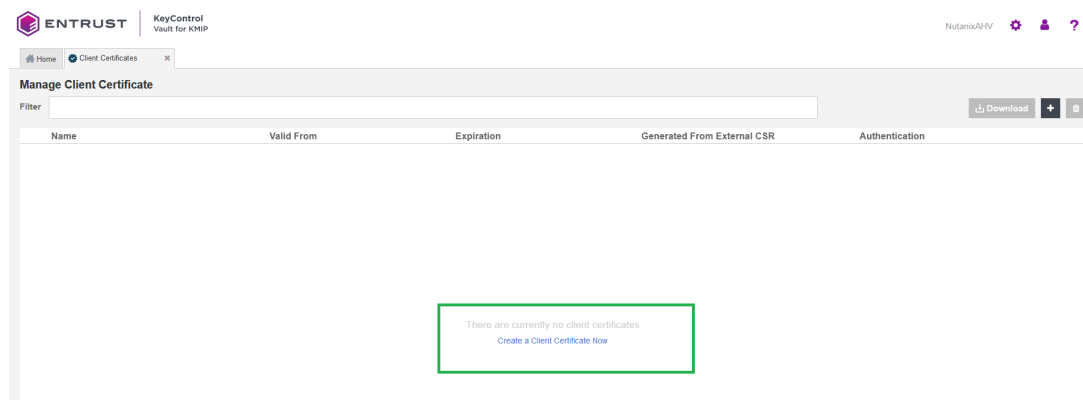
ENTRUST | KeyControl Vault for KMIP

NutanixAHV ?

Home | Client Certificates ✖

Manage Client Certificate

Filter

Download +

| Name | Valid From | Expiration | Generated From External CSR | Authentication |
|---|---|---|---|---|

There are currently no client certificates
Create a Client Certificate Now